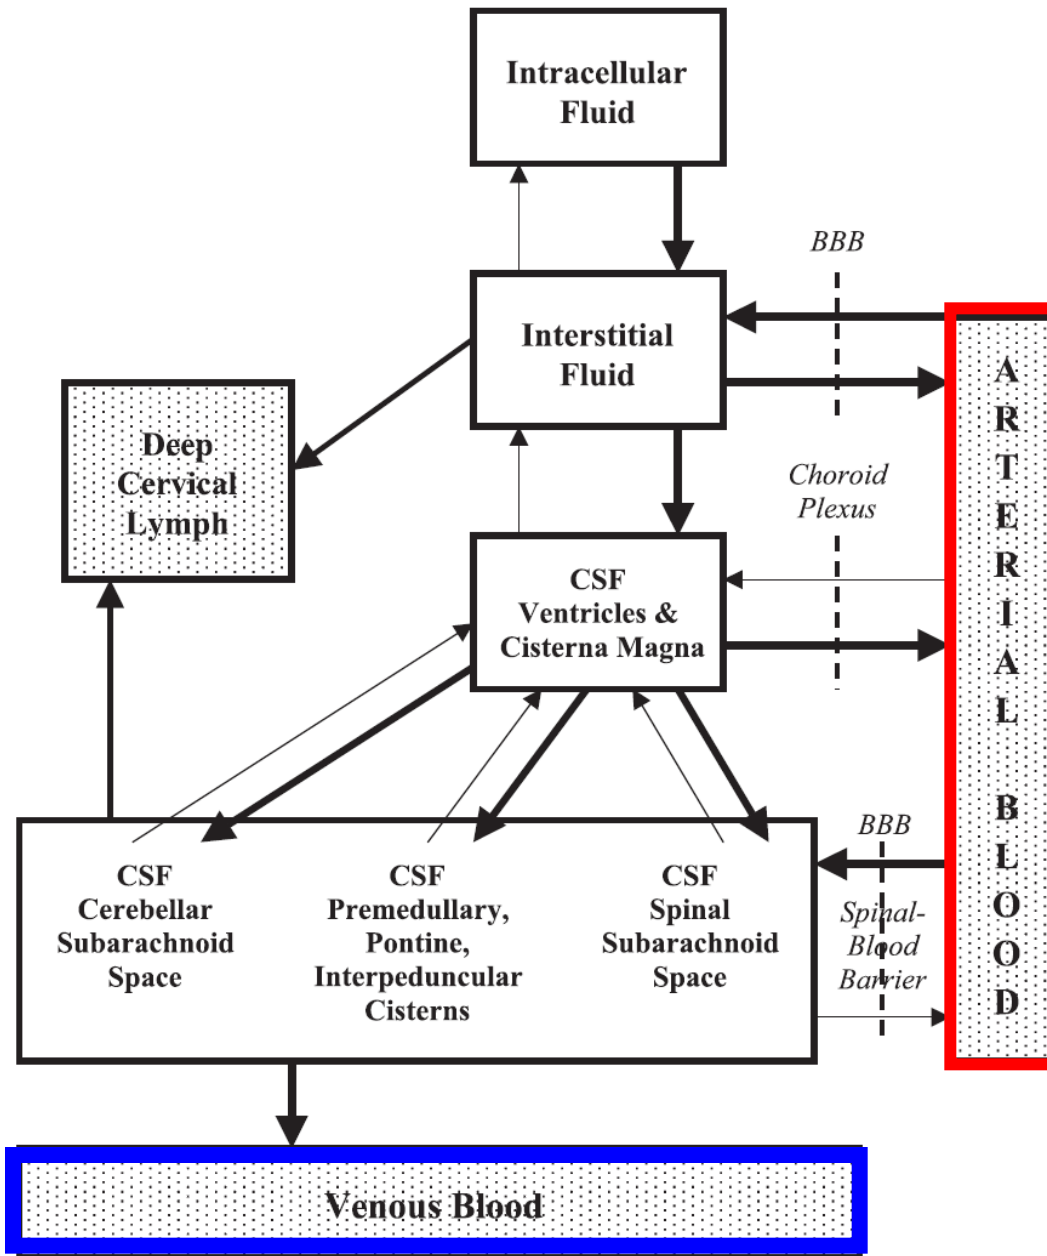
Intracellular Fluid

BBB

Interstitial Fluid

Deep Cervical Lymph

Choroid Plexus

CSF Ventricles & Cisterna Magna

ARTERIAL BLOOD

BBB

CSF Cerebellar Subarachnoid Space

CSF Premedullary, Pontine, Interpeduncular Cisterns

CSF Spinal Subarachnoid Space

Spinal-Blood Barrier

Venous Blood